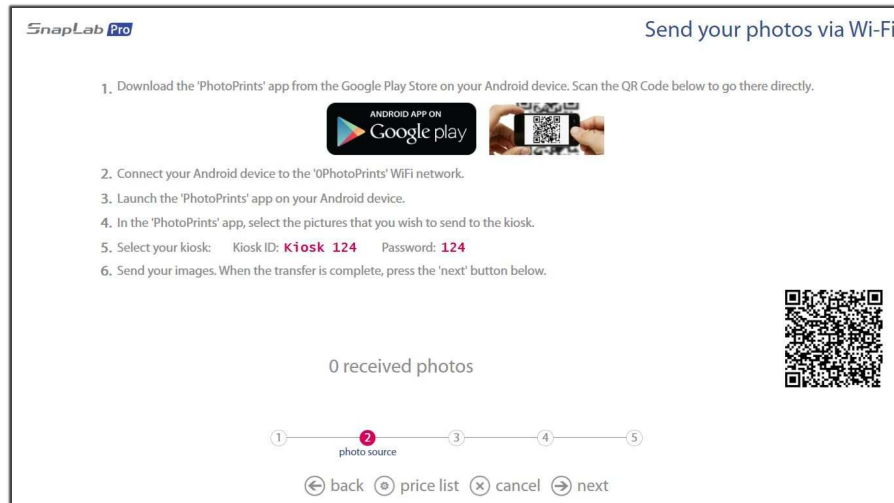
SnapLab Pro

Send your photos via Wi-Fi

1. Download the 'PhotoPrints' app from the Google Play Store on your Android device. Scan the QR Code below to go there directly.

ANDROID APP ON
Google play

2. Connect your Android device to the '0PhotoPrints' WiFi network.

3. Launch the 'PhotoPrints' app on your Android device.

4. In the 'PhotoPrints' app, select the pictures that you wish to send to the kiosk.

5. Select your kiosk: Kiosk ID: Kiosk 124 Password: 124

6. Send your images. When the transfer is complete, press the 'next' button below.

0 received photos

1 2 3 4 5
photo source

back price list cancel next